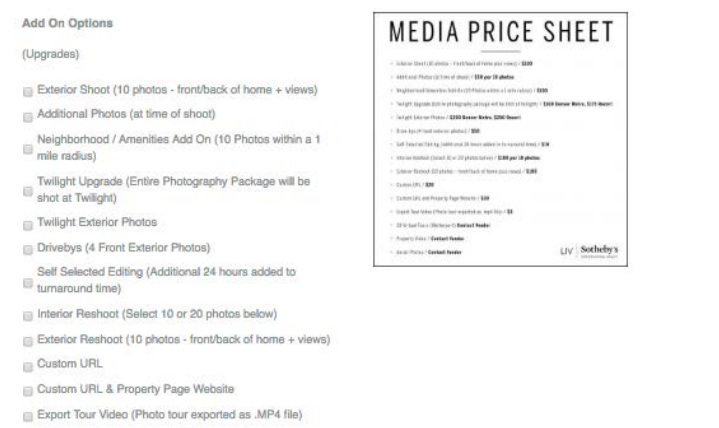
Add On Options

(Upgrades)

Exterior Shoot (10 photos - front/back of home + views)

Additional Photos (at time of shoot)

Neighborhood / Amenities Add On (10 Photos within a 1 mile radius)

Twilight Upgrade (Entire Photography Package will be shot at Twilight)

Twilight Exterior Photos

Drivebys (4 Front Exterior Photos)

Self Selected Editing (Additional 24 hours added to turnaround time)

Interior Reshoot (Select 10 or 20 photos below)

Exterior Reshoot (10 photos - front/back of home + views)

Custom URL

Custom URL & Property Page Website

Export Tour Video (Photo tour exported as .MP4 file)

MEDIA PRICE SHEET

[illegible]

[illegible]

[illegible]

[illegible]

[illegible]

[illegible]

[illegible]

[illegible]

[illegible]

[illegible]

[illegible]

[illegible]

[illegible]

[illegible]

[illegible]

LIV | Sotheby's